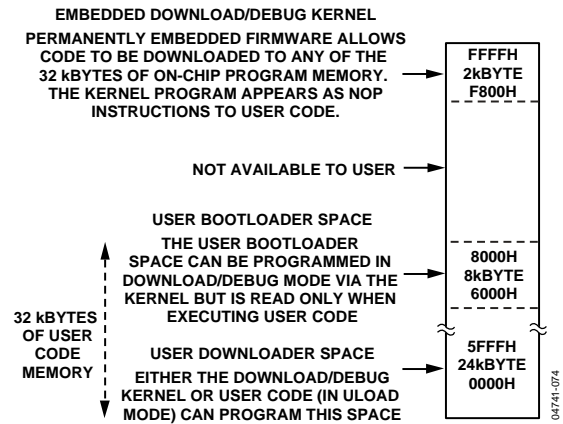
EMBEDDED DOWNLOAD/DEBUG KERNEL

PERMANENTLY EMBEDDED FIRMWARE ALLOWS CODE TO BE DOWNLOADED TO ANY OF THE 32 kBYTES OF ON-CHIP PROGRAM MEMORY. THE KERNEL PROGRAM APPEARS AS NOP INSTRUCTIONS TO USER CODE.

FFFFH
2kBYTE
F800H

NOT AVAILABLE TO USER

USER BOOTLOADER SPACE

THE USER BOOTLOADER SPACE CAN BE PROGRAMMED IN DOWNLOAD/DEBUG MODE VIA THE KERNEL BUT IS READ ONLY WHEN EXECUTING USER CODE

8000H
8kBYTE
6000H

32 kBYTES OF USER CODE MEMORY

USER DOWNLOADER SPACE

EITHER THE DOWNLOAD/DEBUG KERNEL OR USER CODE (IN ULOAD MODE) CAN PROGRAM THIS SPACE

5FFFH
24kBYTE
0000H

04741-074